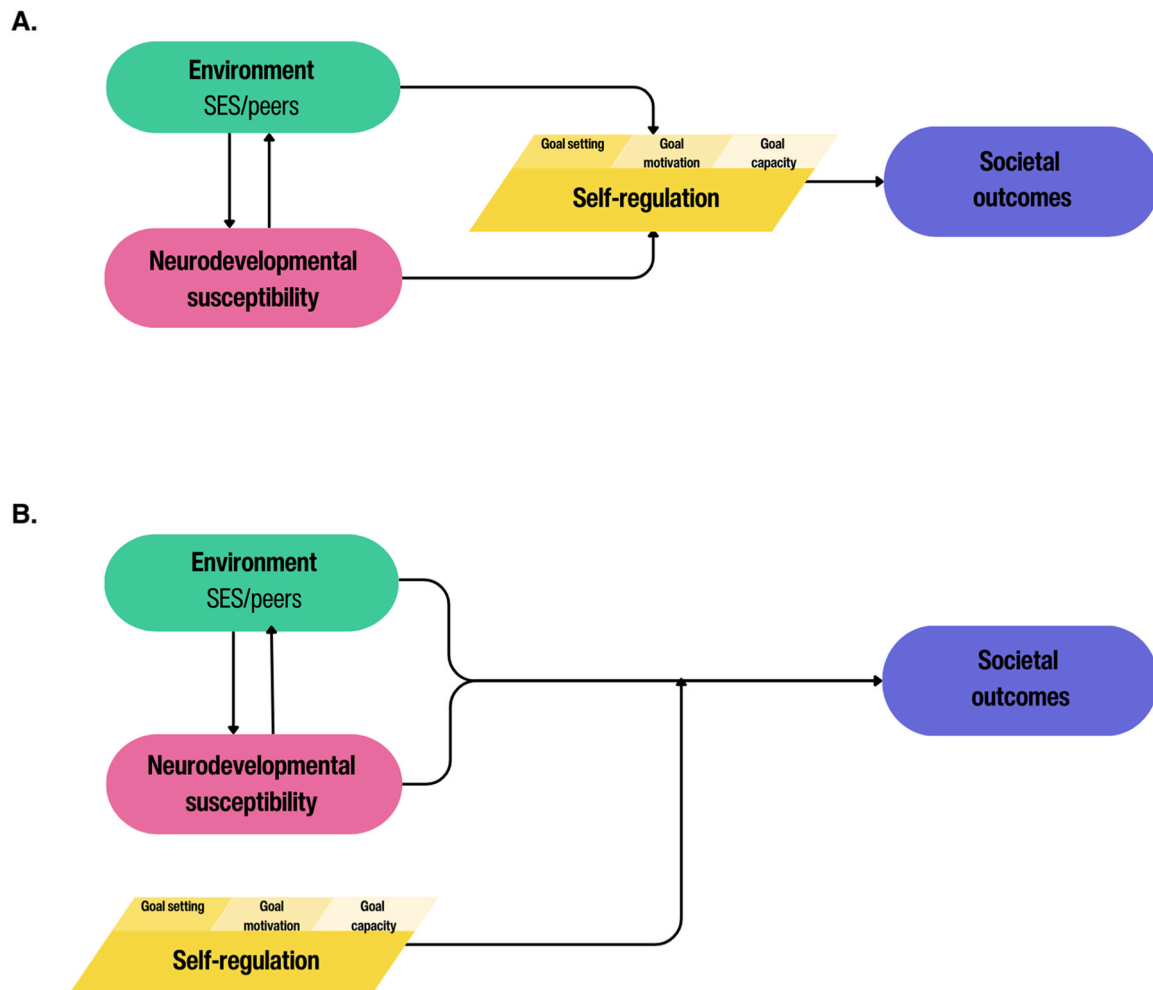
A.

Environment
SES/peers

Goal setting
Goal motivation
Goal capacity
Self-regulation

Societal outcomes

Neurodevelopmental susceptibility

B.

Environment
SES/peers

Societal outcomes

Neurodevelopmental susceptibility

Goal setting
Goal motivation
Goal capacity
Self-regulation